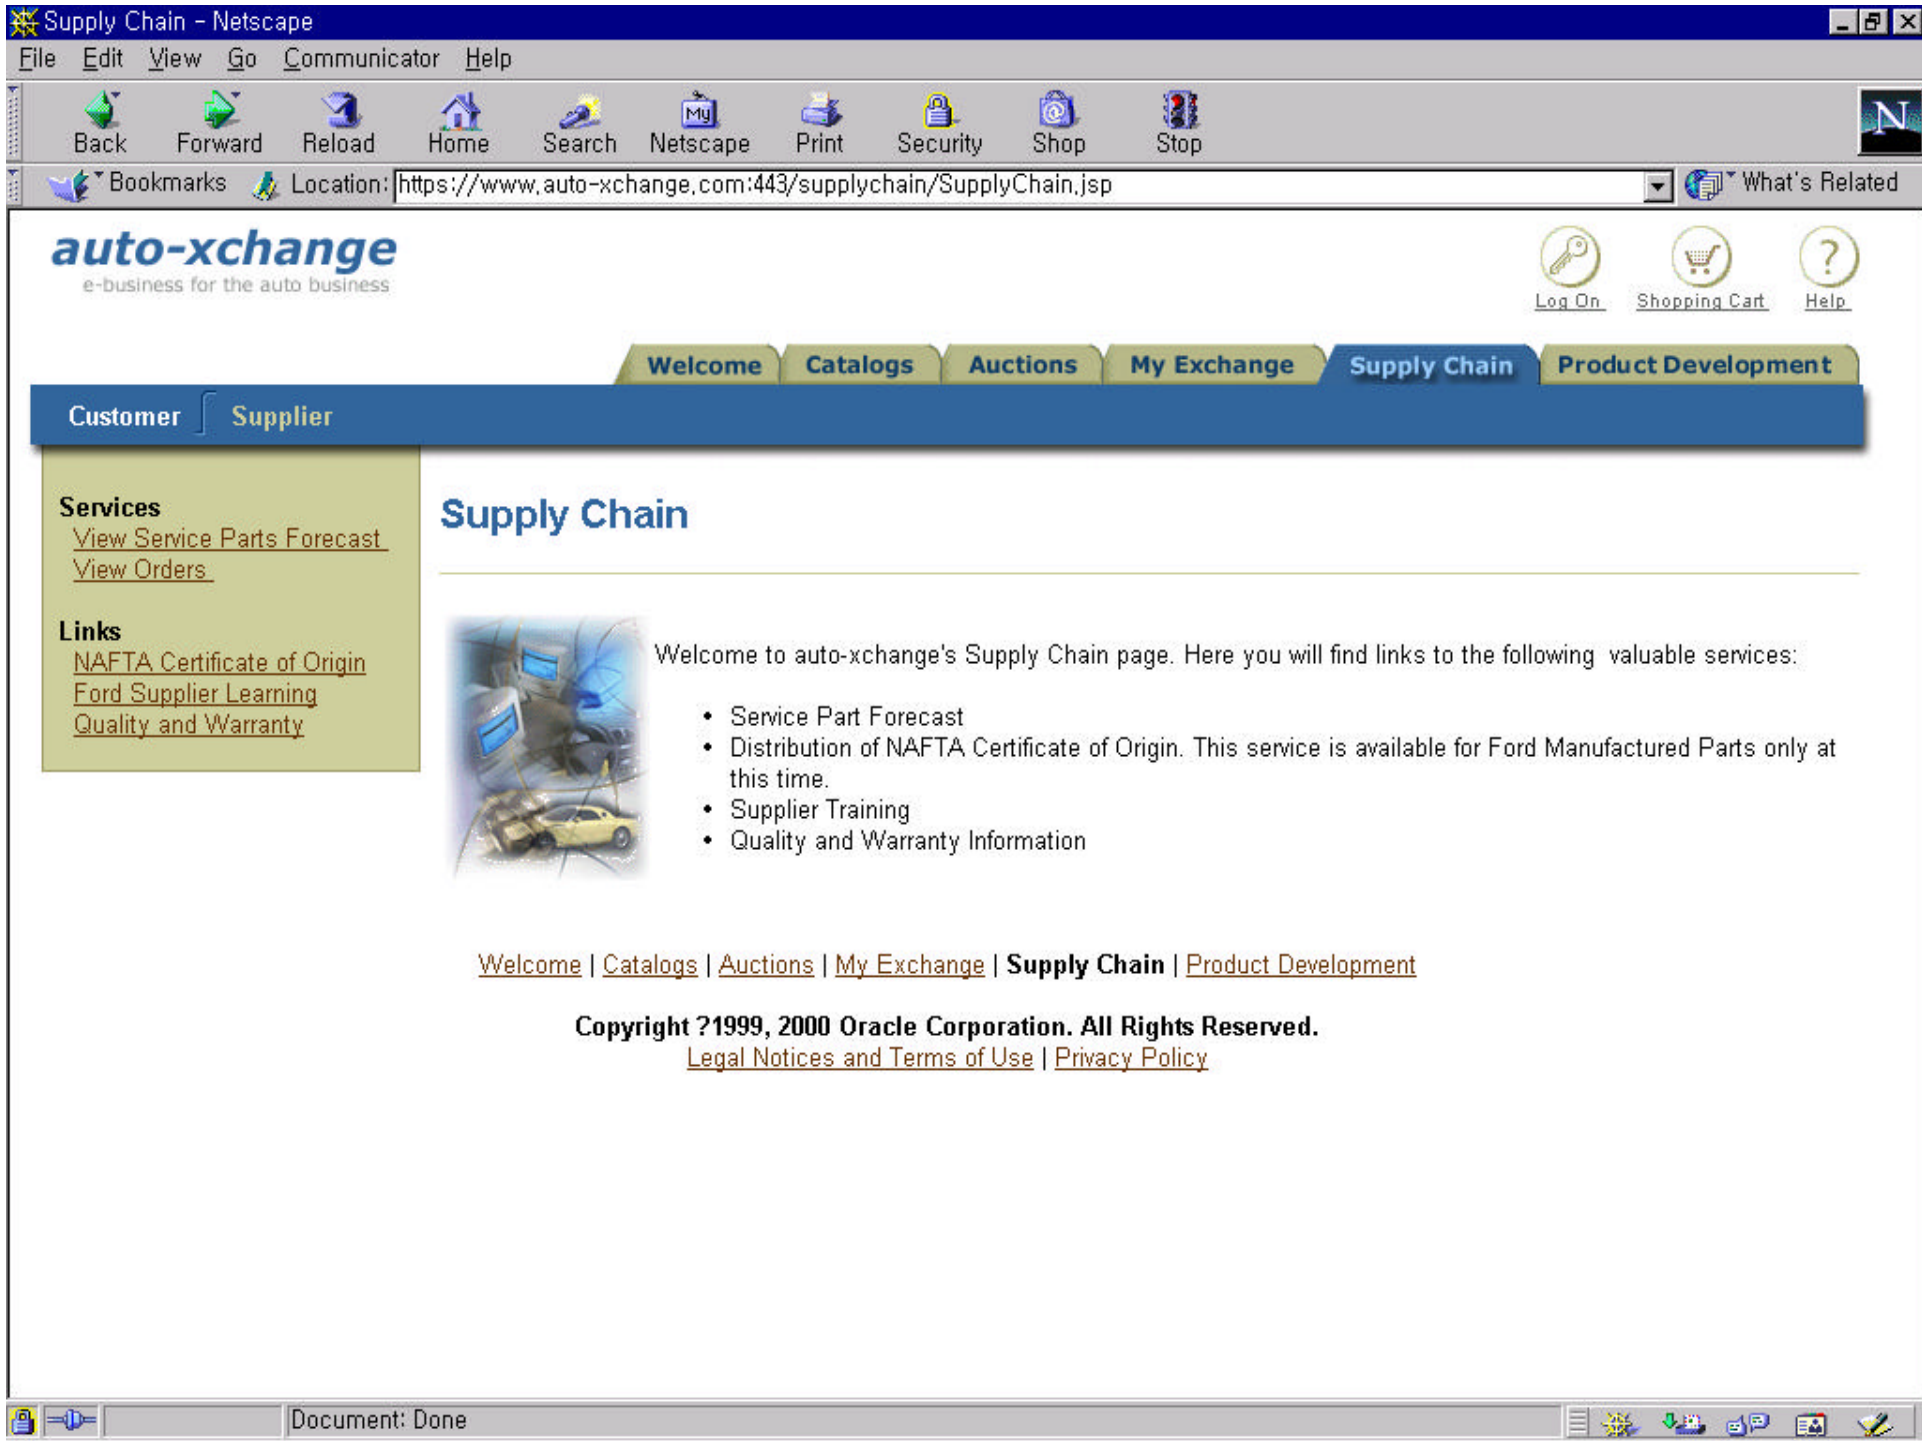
Supply Chain - Netscape

File Edit View Go Communicator Help

Back Forward Reload Home Search Netscape Print Security Shop Stop

Bookmarks Location: https://www.auto-xchange.com:443/supplychain/SupplyChain.jsp What's Related

auto-xchange
e-business for the auto business

Log On Shopping Cart Help

Welcome Catalogs Auctions My Exchange Supply Chain Product Development

Customer Supplier

Services
View Service Parts Forecast
View Orders

Links
NAFTA Certificate of Origin
Ford Supplier Learning
Quality and Warranty

Supply Chain

Welcome to auto-xchange's Supply Chain page. Here you will find links to the following valuable services:

- Service Part Forecast
- Distribution of NAFTA Certificate of Origin. This service is available for Ford Manufactured Parts only at this time.
- Supplier Training
- Quality and Warranty Information

Welcome | Catalogs | Auctions | My Exchange | Supply Chain | Product Development

Copyright ?1999, 2000 Oracle Corporation. All Rights Reserved.
Legal Notices and Terms of Use | Privacy Policy

Document: Done